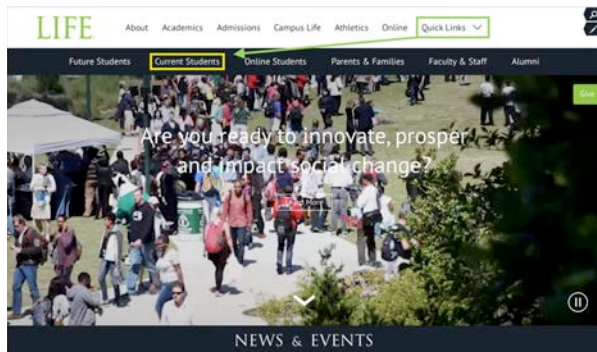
LIFE

About Academics Admissions Campus Life Athletics Online Quick Links

Future Students Current Students Online Students Parents & Families Faculty & Staff Alumni

Give

Are you ready to innovate, prosper and impact social change?

Find More

NEWS & EVENTS